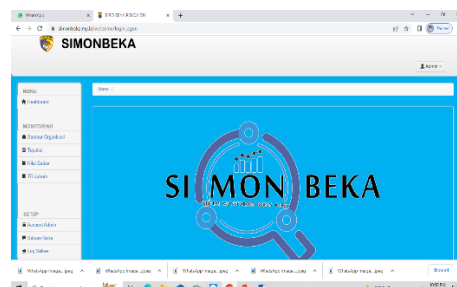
WhatsApp
SIMONBEKA

Admin

MENU
Dashboard

MONITORING
Struktur Organisasi
Tupoksi
Nilai Sasbo
Bit Lokasi

SETUP
Account Admin
Satuan Kerja
Log Sabun

Home

SI MON BEKA

WhatsApp Image...jpeg
WhatsApp Image...jpeg
WhatsApp Image...jpeg
WhatsApp Image...jpeg
WhatsApp Image...jpeg
Show all